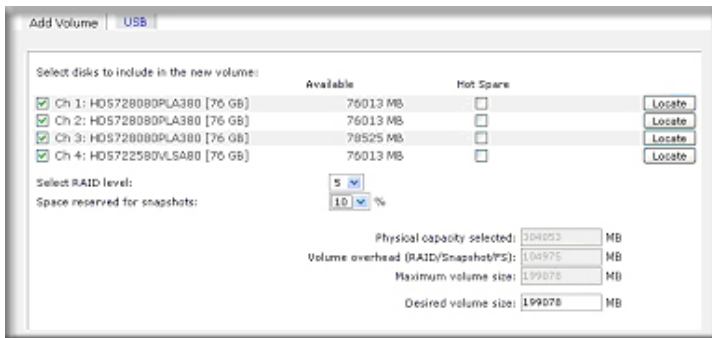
Add Volume | USB

Select disks to include in the new volume:

| | Available | Hot Spare | |
|---|---|---|---|
| Ch 1: HDS728080PLA380 [76 GB] | 76013 MB | | Locate |
| Ch 2: HDS728080PLA380 [76 GB] | 76013 MB | | Locate |
| Ch 3: HDS728080PLA380 [76 GB] | 78525 MB | | Locate |
| Ch 4: HDS722580VLSA80 [76 GB] | 76013 MB | | Locate |

Select RAID level: 5

Space reserved for snapshots: 10 %

Physical capacity selected: 304053 MB

Volume overhead (RAID/Snapshot/FS): 104975 MB

Maximum volume size: 199078 MB

Desired volume size: 199078 MB